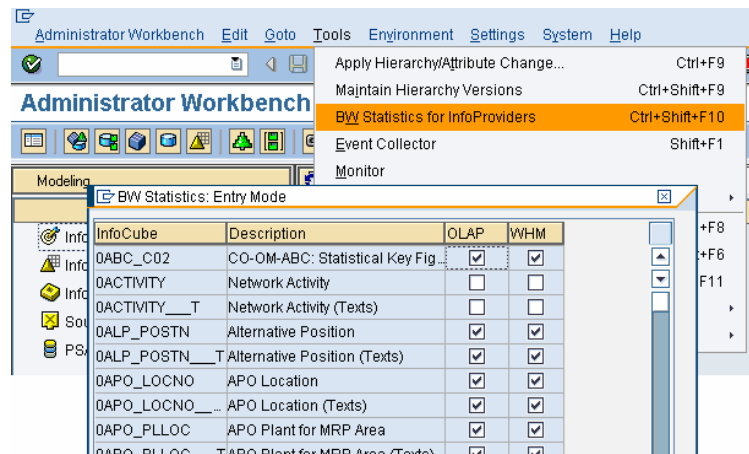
Administrator Workbench Edit Goto Tools Environment Settings System Help

Administrator Workbench

Modeling

Info
Info
Info
Sou
PS

Apply Hierarchy/Attribute Change... Ctrl+F9
Maintain Hierarchy Versions Ctrl+Shift+F9
BW Statistics for InfoProviders Ctrl+Shift+F10
Event Collector Shift+F1
Monitor

F8
F6
F11

BW Statistics: Entry Mode

| InfoCube | Description | OLAP | WHM |
|---|---|---|---|
| 0ABC_C02 | CO-OM-ABC: Statistical Key Fig... | ☑ | ☑ |
| 0ACTIVITY | Network Activity | ☐ | ☐ |
| 0ACTIVITY___T | Network Activity (Texts) | ☐ | ☐ |
| 0ALP_POSTN | Alternative Position | ☑ | ☑ |
| 0ALP_POSTN___T | Alternative Position (Texts) | ☑ | ☑ |
| 0APO_LOCNO | APO Location | ☑ | ☑ |
| 0APO_LOCNO___ | APO Location (Texts) | ☑ | ☑ |
| 0APO_PLLOC | APO Plant for MRP Area | ☑ | ☑ |
| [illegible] | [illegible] | ☑ | ☑ |